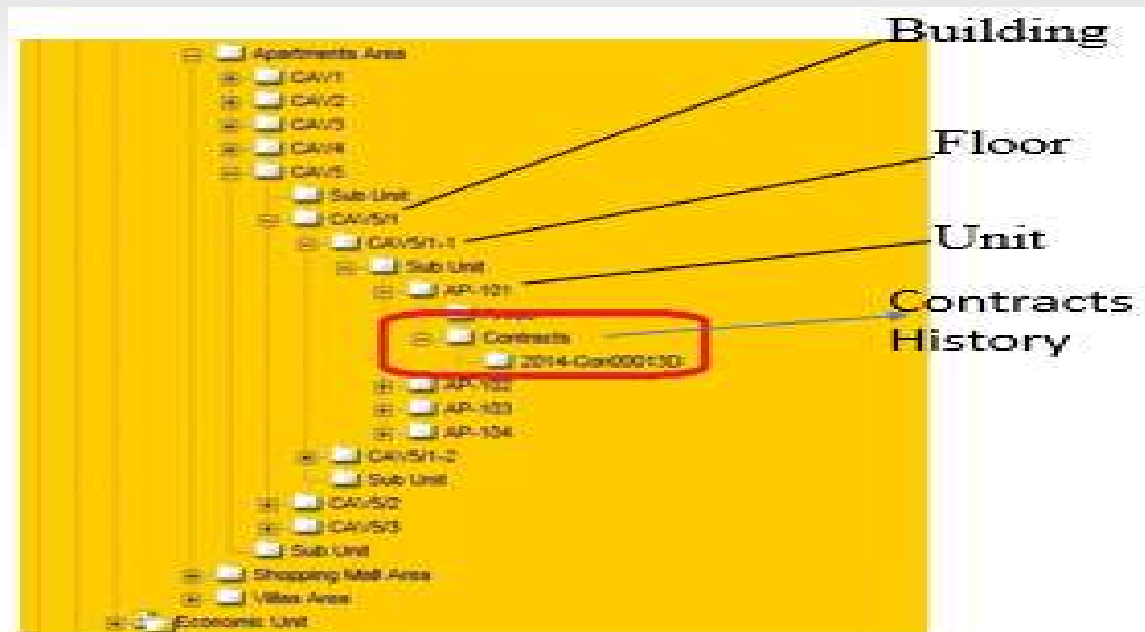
Building

Floor

Unit

Contracts History

Apartments Area
CA\/1
CA\/2
CA\/3
CA\/4
CA\/5
Sub Unit
CA\/5/1
CA\/5/1-1
Sub Unit
AP-101
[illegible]
Contracts
2014-Con000130
AP-102
AP-103
AP-104
CA\/5/1-2
Sub Unit
CA\/5/2
CA\/5/3
Sub Unit
Shopping Mall Area
Villas Area
Economic Unit